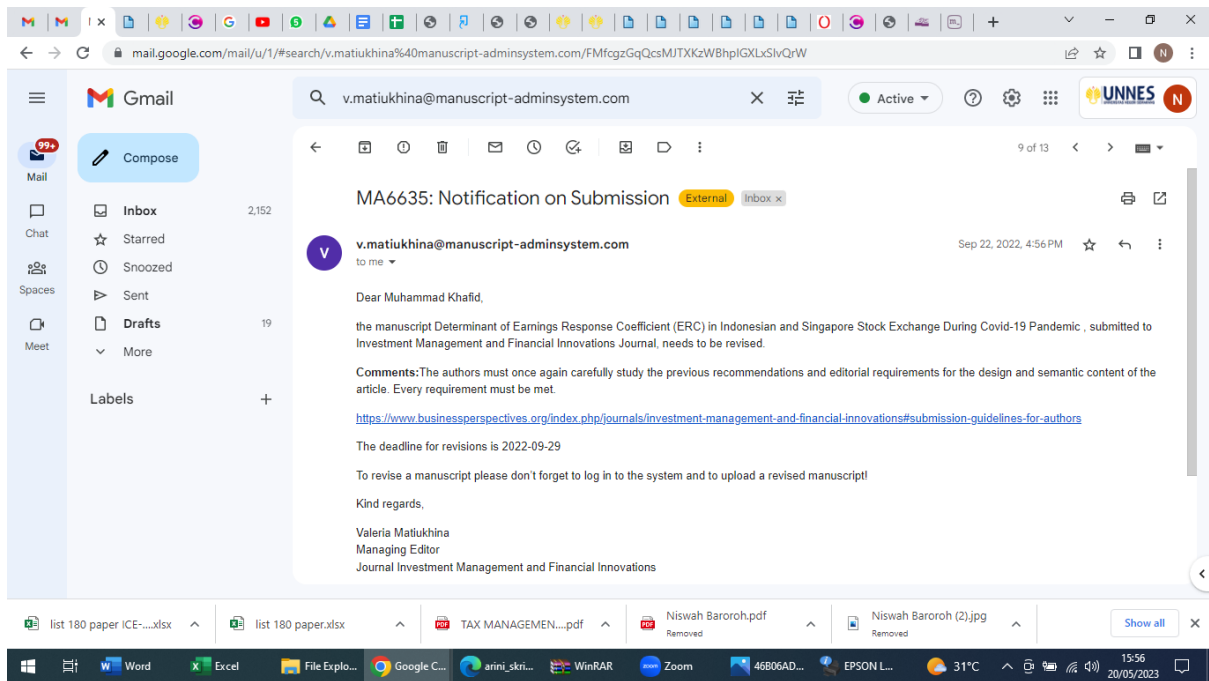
mail.google.com/mail/u/1/#search/v.matiukhina%40manuscript-adminsystem.com/FMfcgzGqQcsMJTXKzWBhpIGXLxSlvQrW

Gmail

v.matiukhina@manuscript-adminsystem.com

Active

UNNES

N

99+

Mail

Chat

Spaces

Meet

Compose

Inbox 2,152

Starred

Snoozed

Sent

Drafts 19

More

Labels +

9 of 13

MA6635: Notification on Submission External Inbox ×

V

v.matiukhina@manuscript-adminsystem.com

to me

Sep 22, 2022, 4:56 PM

Dear Muhammad Khafid,

the manuscript Determinant of Earnings Response Coefficient (ERC) in Indonesian and Singapore Stock Exchange During Covid-19 Pandemic , submitted to Investment Management and Financial Innovations Journal, needs to be revised.

Comments:The authors must once again carefully study the previous recommendations and editorial requirements for the design and semantic content of the article. Every requirement must be met.

https://www.businessperspectives.org/index.php/journals/investment-management-and-financial-innovations#submission-guidelines-for-authors

The deadline for revisions is 2022-09-29

To revise a manuscript please don't forget to log in to the system and to upload a revised manuscript!

Kind regards,

Valeria Matiukhina
Managing Editor
Journal Investment Management and Financial Innovations

list 180 paper ICE-....xlsx

list 180 paper.xlsx

TAX MANAGEMEN....pdf

Niswah Baroroh.pdf
Removed

Niswah Baroroh (2).jpg
Removed

Show all

Word

Excel

File Explo...

Google C...

arini_skri...

WinRAR

Zoom

46B06AD...

EPSON L...

31°C

15:56
20/05/2023